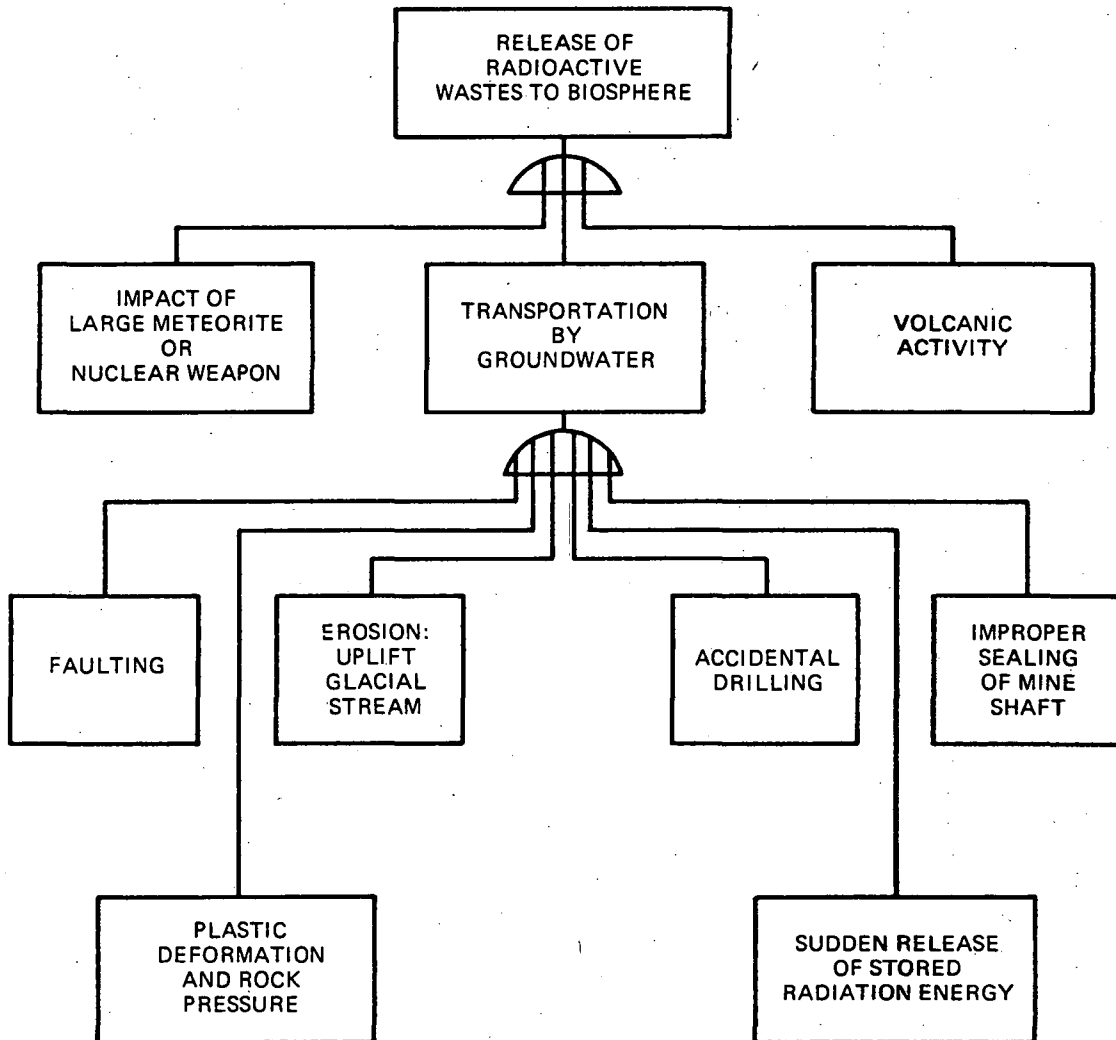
RELEASE OF RADIOACTIVE WASTES TO BIOSPHERE

IMPACT OF LARGE METEORITE OR NUCLEAR WEAPON

TRANSPORTATION BY GROUNDWATER

VOLCANIC ACTIVITY

FAULTING

EROSION: UPLIFT GLACIAL STREAM

ACCIDENTAL DRILLING

IMPROPER SEALING OF MINE SHAFT

PLASTIC DEFORMATION AND ROCK PRESSURE

SUDDEN RELEASE OF STORED RADIATION ENERGY